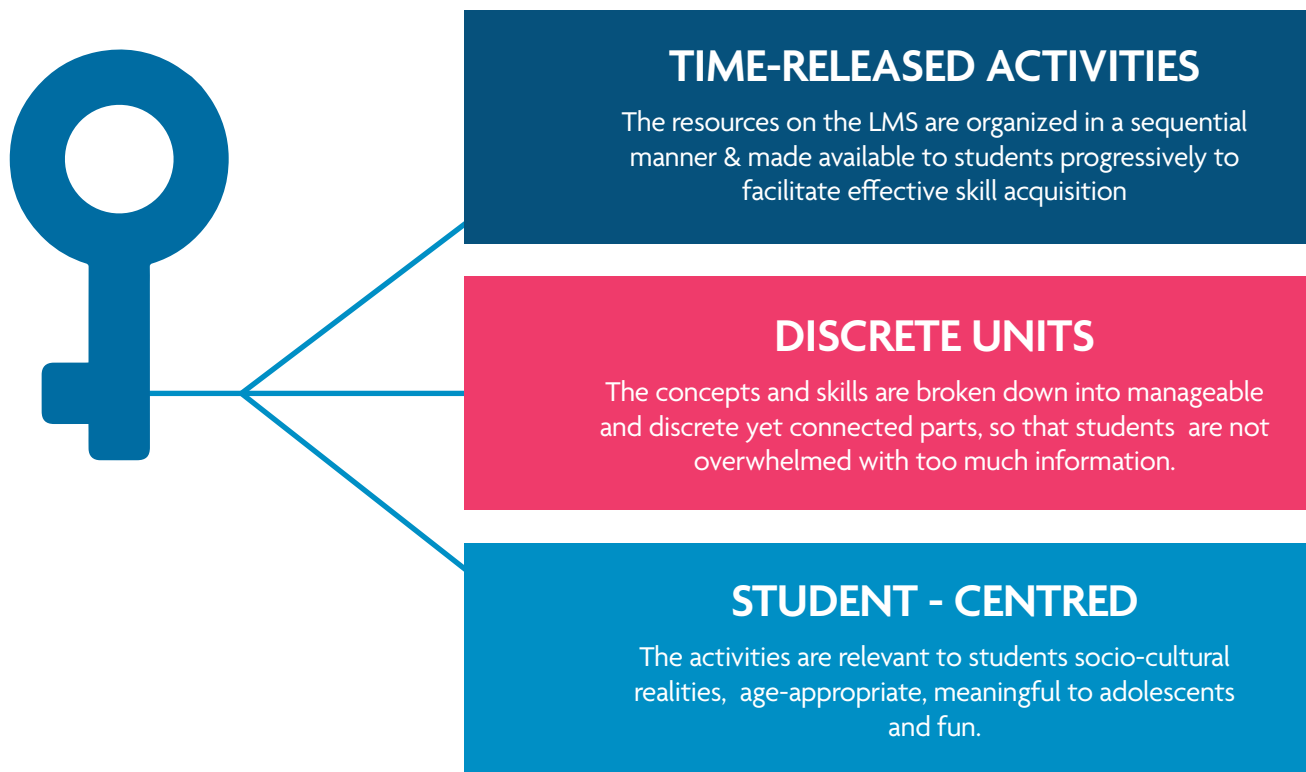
TIME-RELEASED ACTIVITIES

The resources on the LMS are organized in a sequential manner & made available to students progressively to facilitate effective skill acquisition

DISCRETE UNITS

The concepts and skills are broken down into manageable and discrete yet connected parts, so that students are not overwhelmed with too much information.

STUDENT - CENTRED

The activities are relevant to students socio-cultural realities, age-appropriate, meaningful to adolescents and fun.